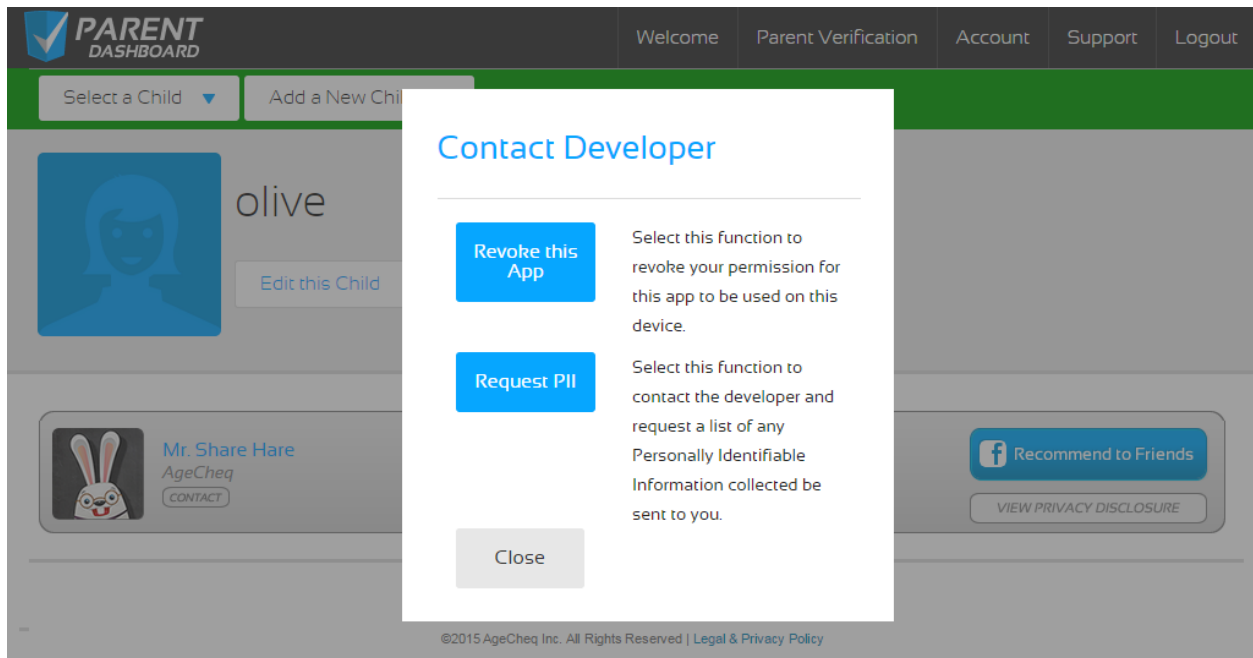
PARENT DASHBOARD

Welcome | Parent Verification | Account | Support | Logout

Select a Child ▼ | Add a New Chil

olive

Edit this Child

Mr. Share Hare
AgeCheq
CONTACT

Recommend to Friends
VIEW PRIVACY DISCLOSURE

Contact Developer

Revoke this App

Select this function to revoke your permission for this app to be used on this device.

Request PII

Select this function to contact the developer and request a list of any Personally Identifiable Information collected be sent to you.

Close

©2015 AgeCheq Inc. All Rights Reserved | Legal & Privacy Policy